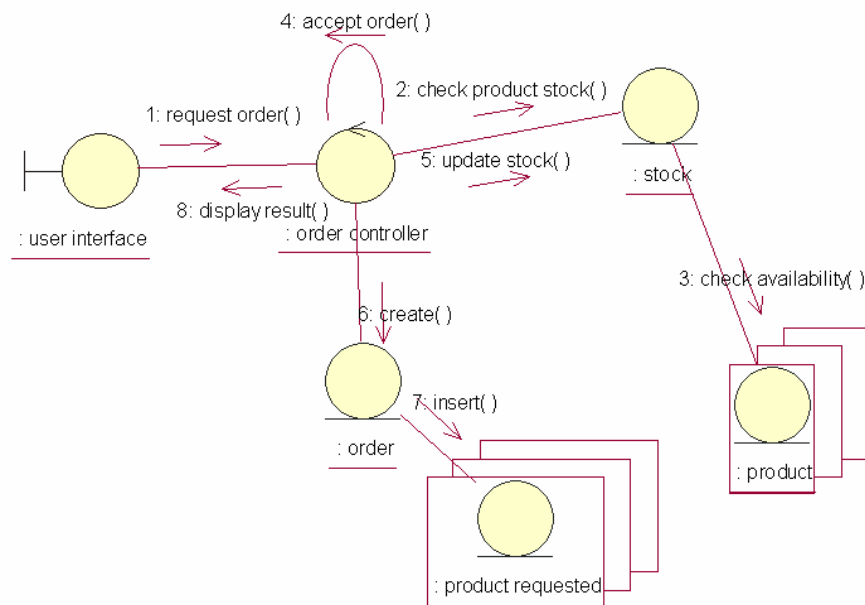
4: accept order( )

1: request order( )

2: check product stock( )

5: update stock( )

8: display result( )

: user interface

: order controller

: stock

3: check availability( )

6: create( )

7: insert( )

: order

: product

: product requested